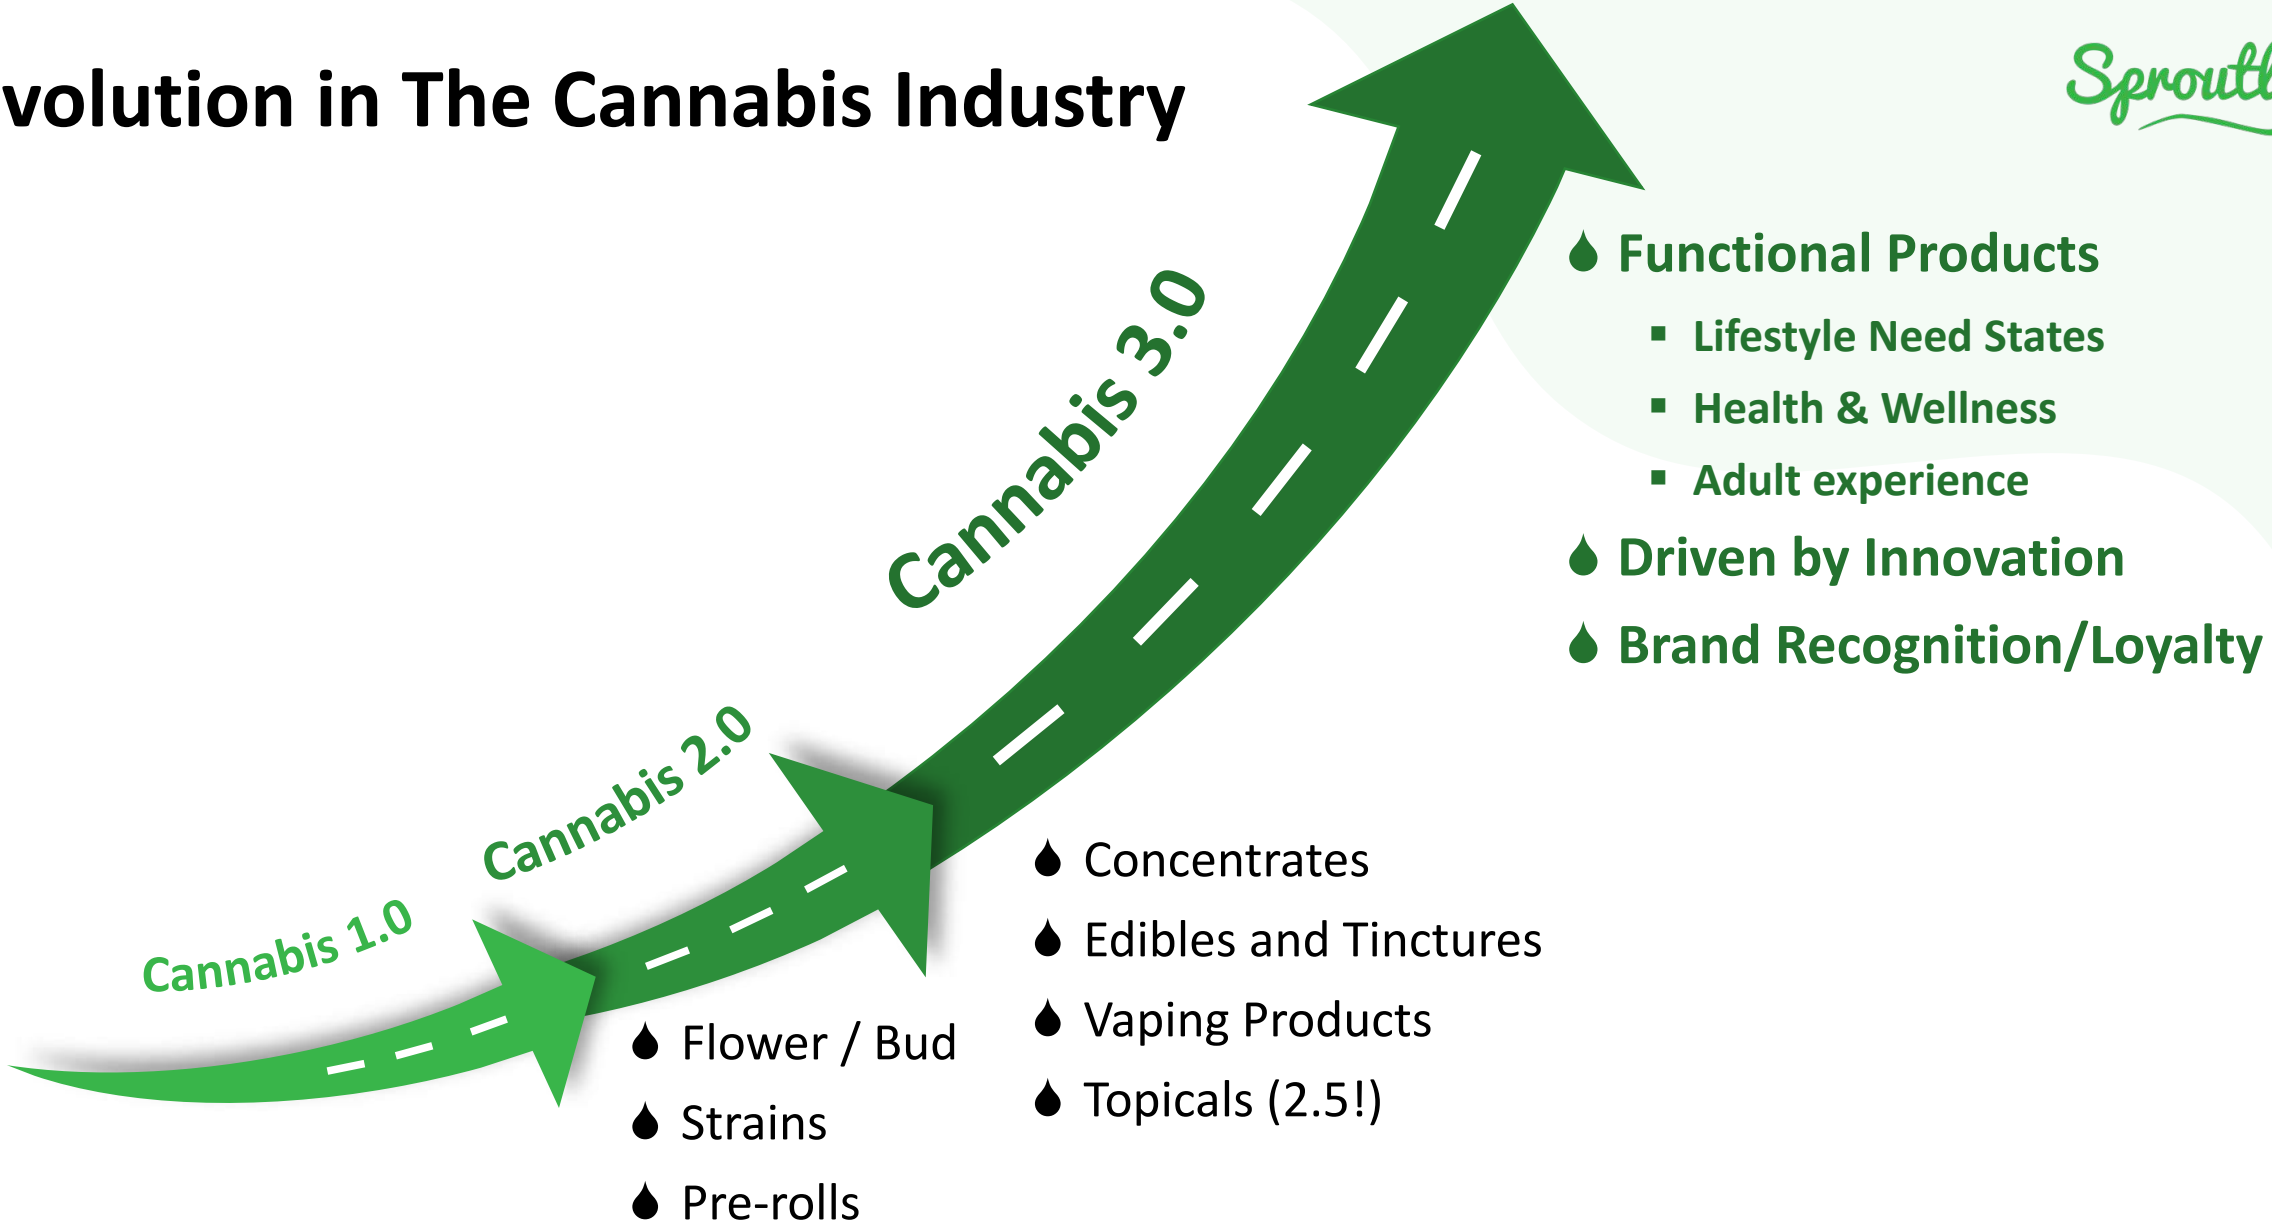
volution in The Cannabis Industry

Sproutl

Cannabis 3.0

Functional Products
- Lifestyle Need States
- Health & Wellness
- Adult experience

Driven by Innovation

Brand Recognition/Loyalty

Cannabis 2.0

Cannabis 1.0

Concentrates
Edibles and Tinctures
Vaping Products
Topicals (2.5!)

Flower / Bud
Strains
Pre-rolls